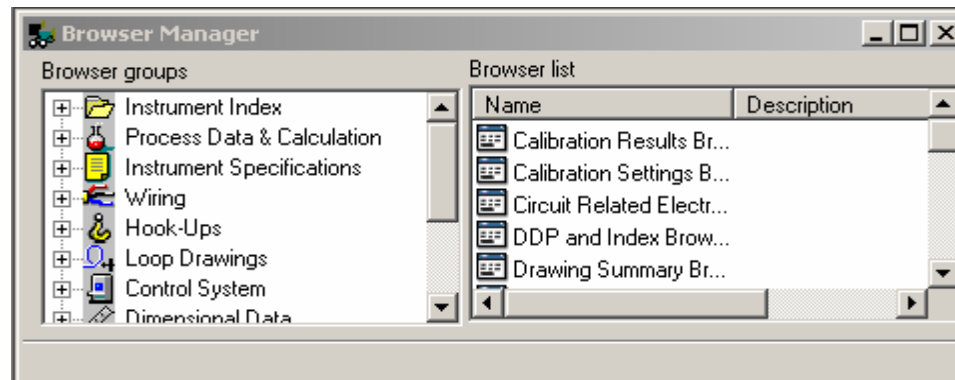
Browser Manager

Browser groups

Instrument Index
Process Data & Calculation
Instrument Specifications
Wiring
Hook-Ups
Loop Drawings
Control System
Dimensional Data

Browser list

| Name | Description |
|---|---|
| Calibration Results Br... | |
| Calibration Settings B... | |
| Circuit Related Electr... | |
| DDP and Index Brow... | |
| Drawing Summary Br... | |